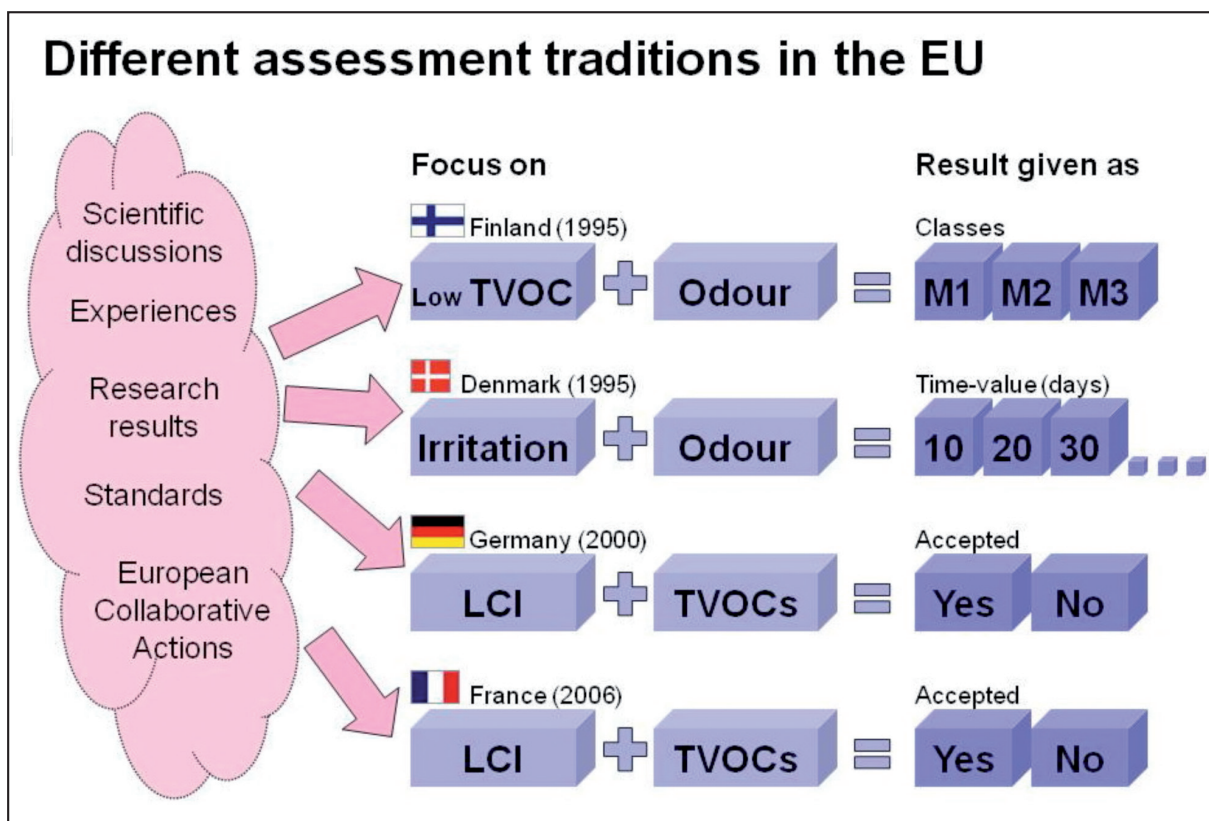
Different assessment traditions in the EU

Scientific discussions

Experiences

Research results

Standards

European Collaborative Actions

Focus on

Result given as

Finland (1995)

Low TVOC + Odour = 

Classes

M1 M2 M3

Denmark (1995)

Irritation + Odour =

Time-value (days)

10 20 30 ...

Germany (2000)

LCI + TVOCs =

Accepted

Yes No

France (2006)

LCI + TVOCs =

Accepted

Yes No